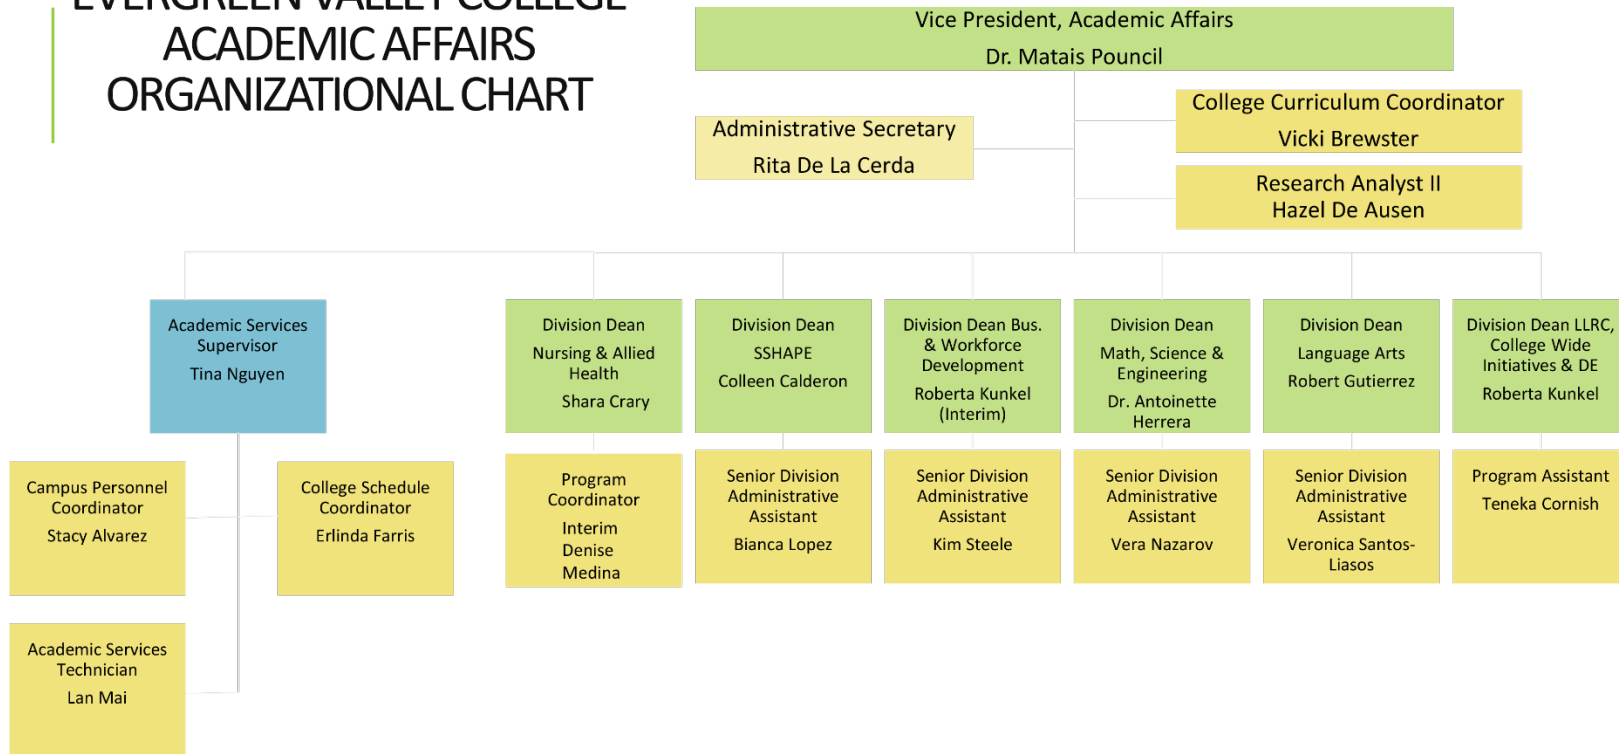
EVERGREEN VALLEY COLLEGE
ACADEMIC AFFAIRS
ORGANIZATIONAL CHART

Vice President, Academic Affairs
Dr. Matais Pouncil

College Curriculum Coordinator
Vicki Brewster

Administrative Secretary
Rita De La Cerda

Research Analyst II
Hazel De Ausen

Academic Services Supervisor
Tina Nguyen

Division Dean
Nursing & Allied Health
Shara Crary

Division Dean
SSHAPE
Colleen Calderon

Division Dean Bus. & Workforce Development
Roberta Kunkel (Interim)

Division Dean
Math, Science & Engineering
Dr. Antoinette Herrera

Division Dean
Language Arts
Robert Gutierrez

Division Dean LLRC, College Wide Initiatives & DE
Roberta Kunkel

Campus Personnel Coordinator
Stacy Alvarez

College Schedule Coordinator
Erlinda Farris

Program Coordinator
Interim
Denise Medina

Senior Division Administrative Assistant
Bianca Lopez

Senior Division Administrative Assistant
Kim Steele

Senior Division Administrative Assistant
Vera Nazarov

Senior Division Administrative Assistant
Veronica Santos-Liasos

Program Assistant
Teneka Cornish

Academic Services Technician
Lan Mai